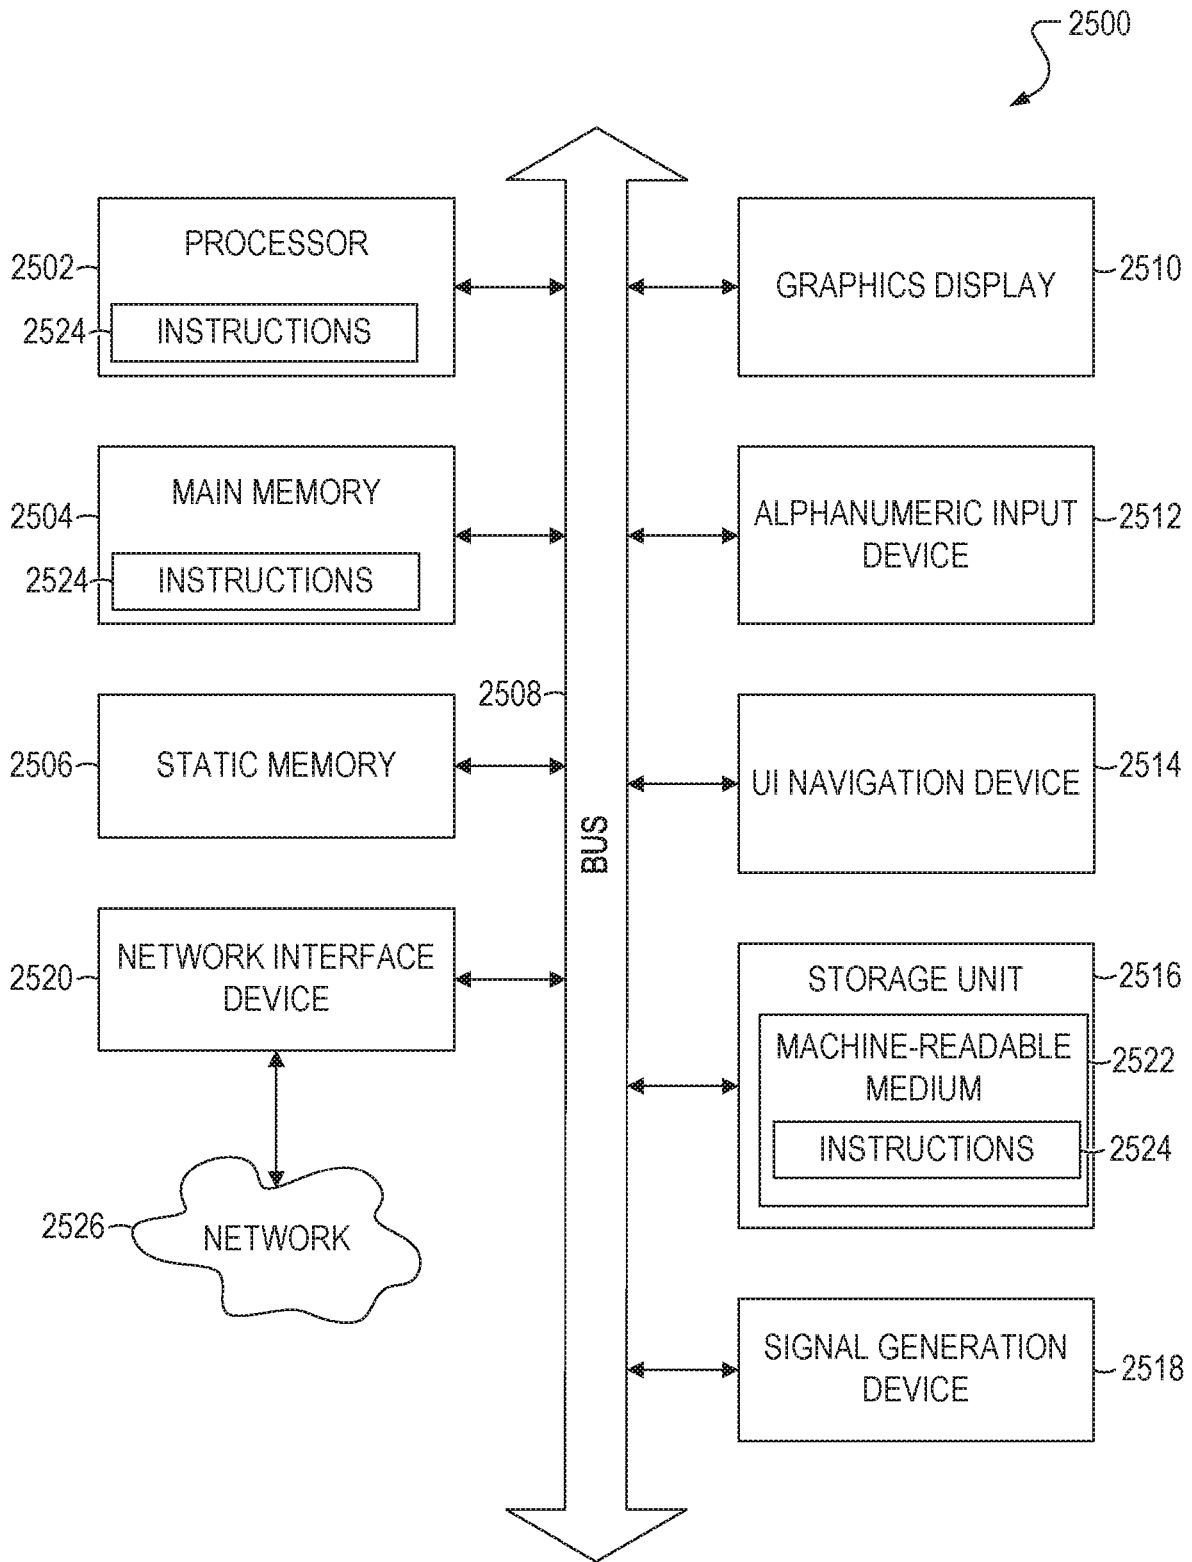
2500

2502
PROCESSOR
2524
INSTRUCTIONS

2504
MAIN MEMORY
2524
INSTRUCTIONS

2506
STATIC MEMORY

2520
NETWORK INTERFACE DEVICE

2526
NETWORK

2508
BUS

GRAPHICS DISPLAY
2510

ALPHANUMERIC INPUT DEVICE
2512

UI NAVIGATION DEVICE
2514

STORAGE UNIT
2516
MACHINE-READABLE MEDIUM
2522
INSTRUCTIONS
2524

SIGNAL GENERATION DEVICE
2518